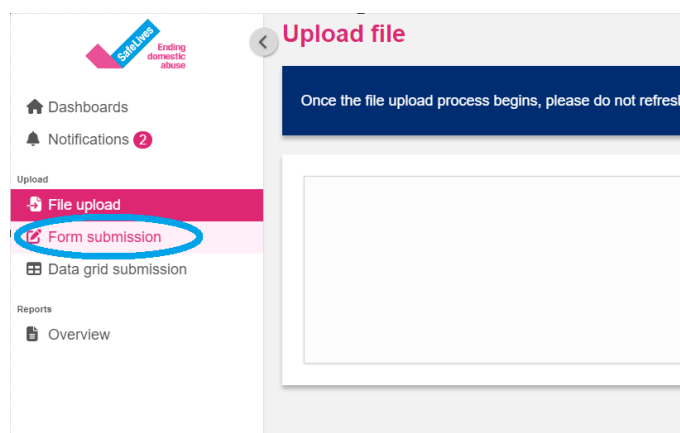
SafeLives Ending domestic abuse

Dashboards

Notifications 2

Upload

File upload

Form submission

Data grid submission

Reports

Overview

Upload file

Once the file upload process begins, please do not refresh